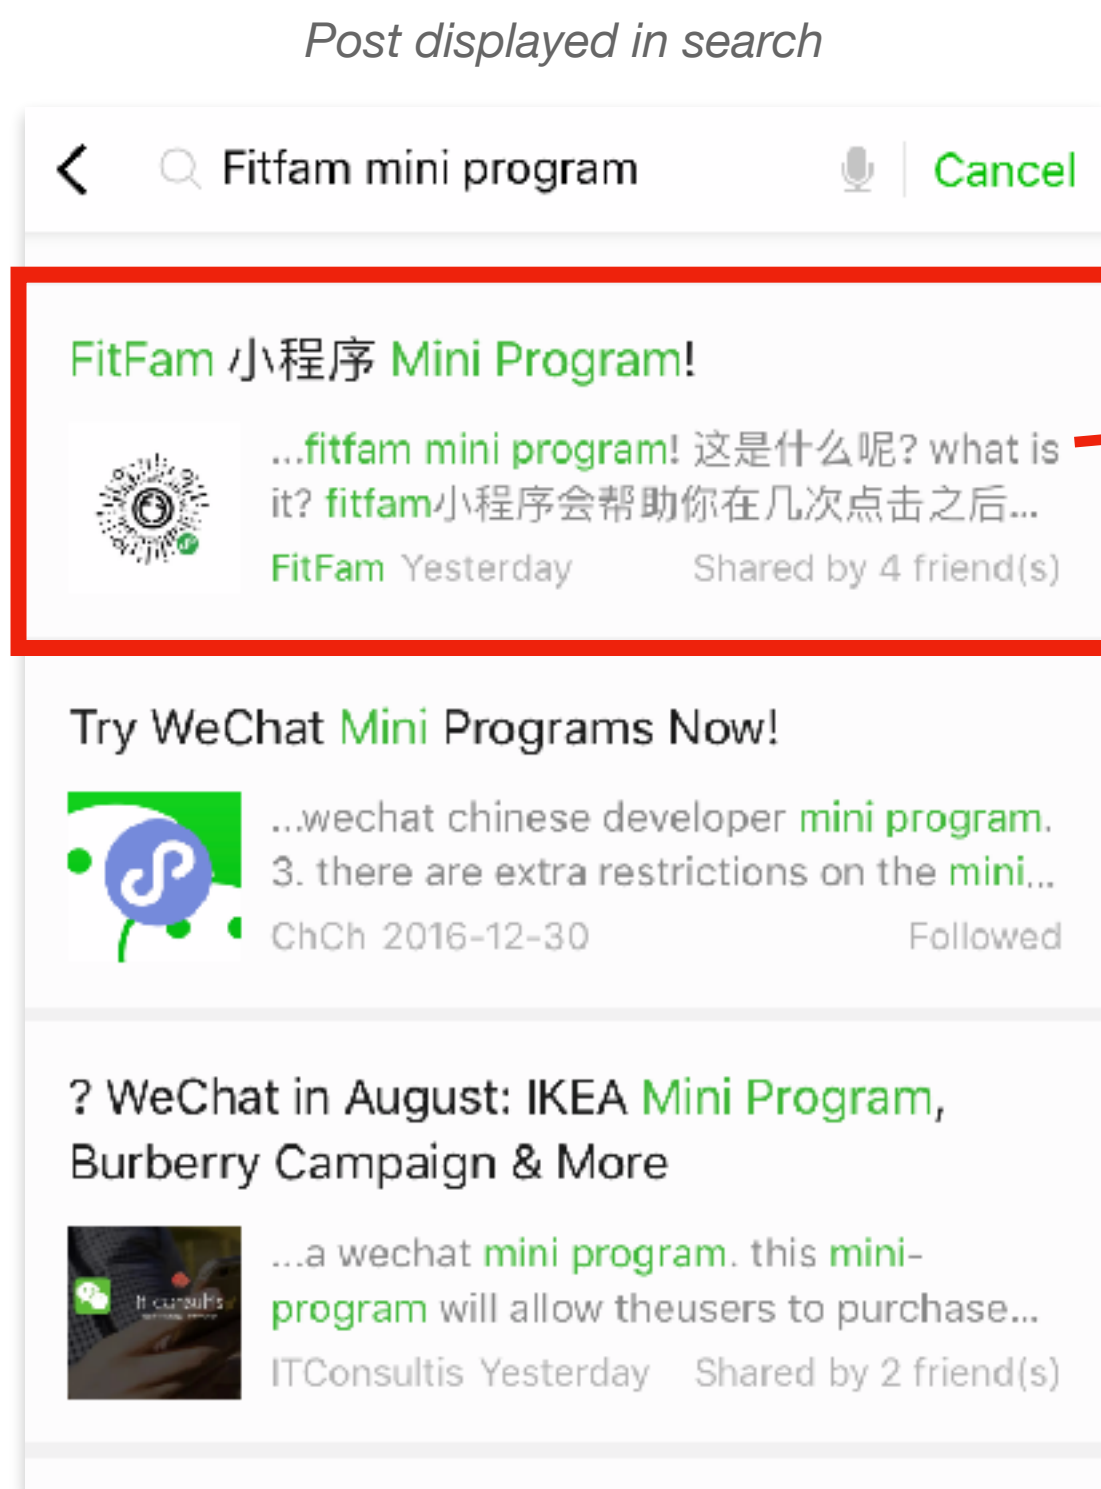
Post displayed in search

Fitfam mini program

Cancel

FitFam 小程序 Mini Program!

...fitfam mini program! 这是什么呢? what is it? fitfam小程序会帮助你在几次点击之后...

FitFam Yesterday Shared by 4 friend(s)

Try WeChat Mini Programs Now!

...wechat chinese developer mini program. 3. there are extra restrictions on the mini...

ChCh 2016-12-30 Followed

? WeChat in August: IKEA Mini Program, Burberry Campaign & More

it consultis

...a wechat mini program. this mini-program will allow theusers to purchase...

ITConsultis Yesterday Shared by 2 friend(s)